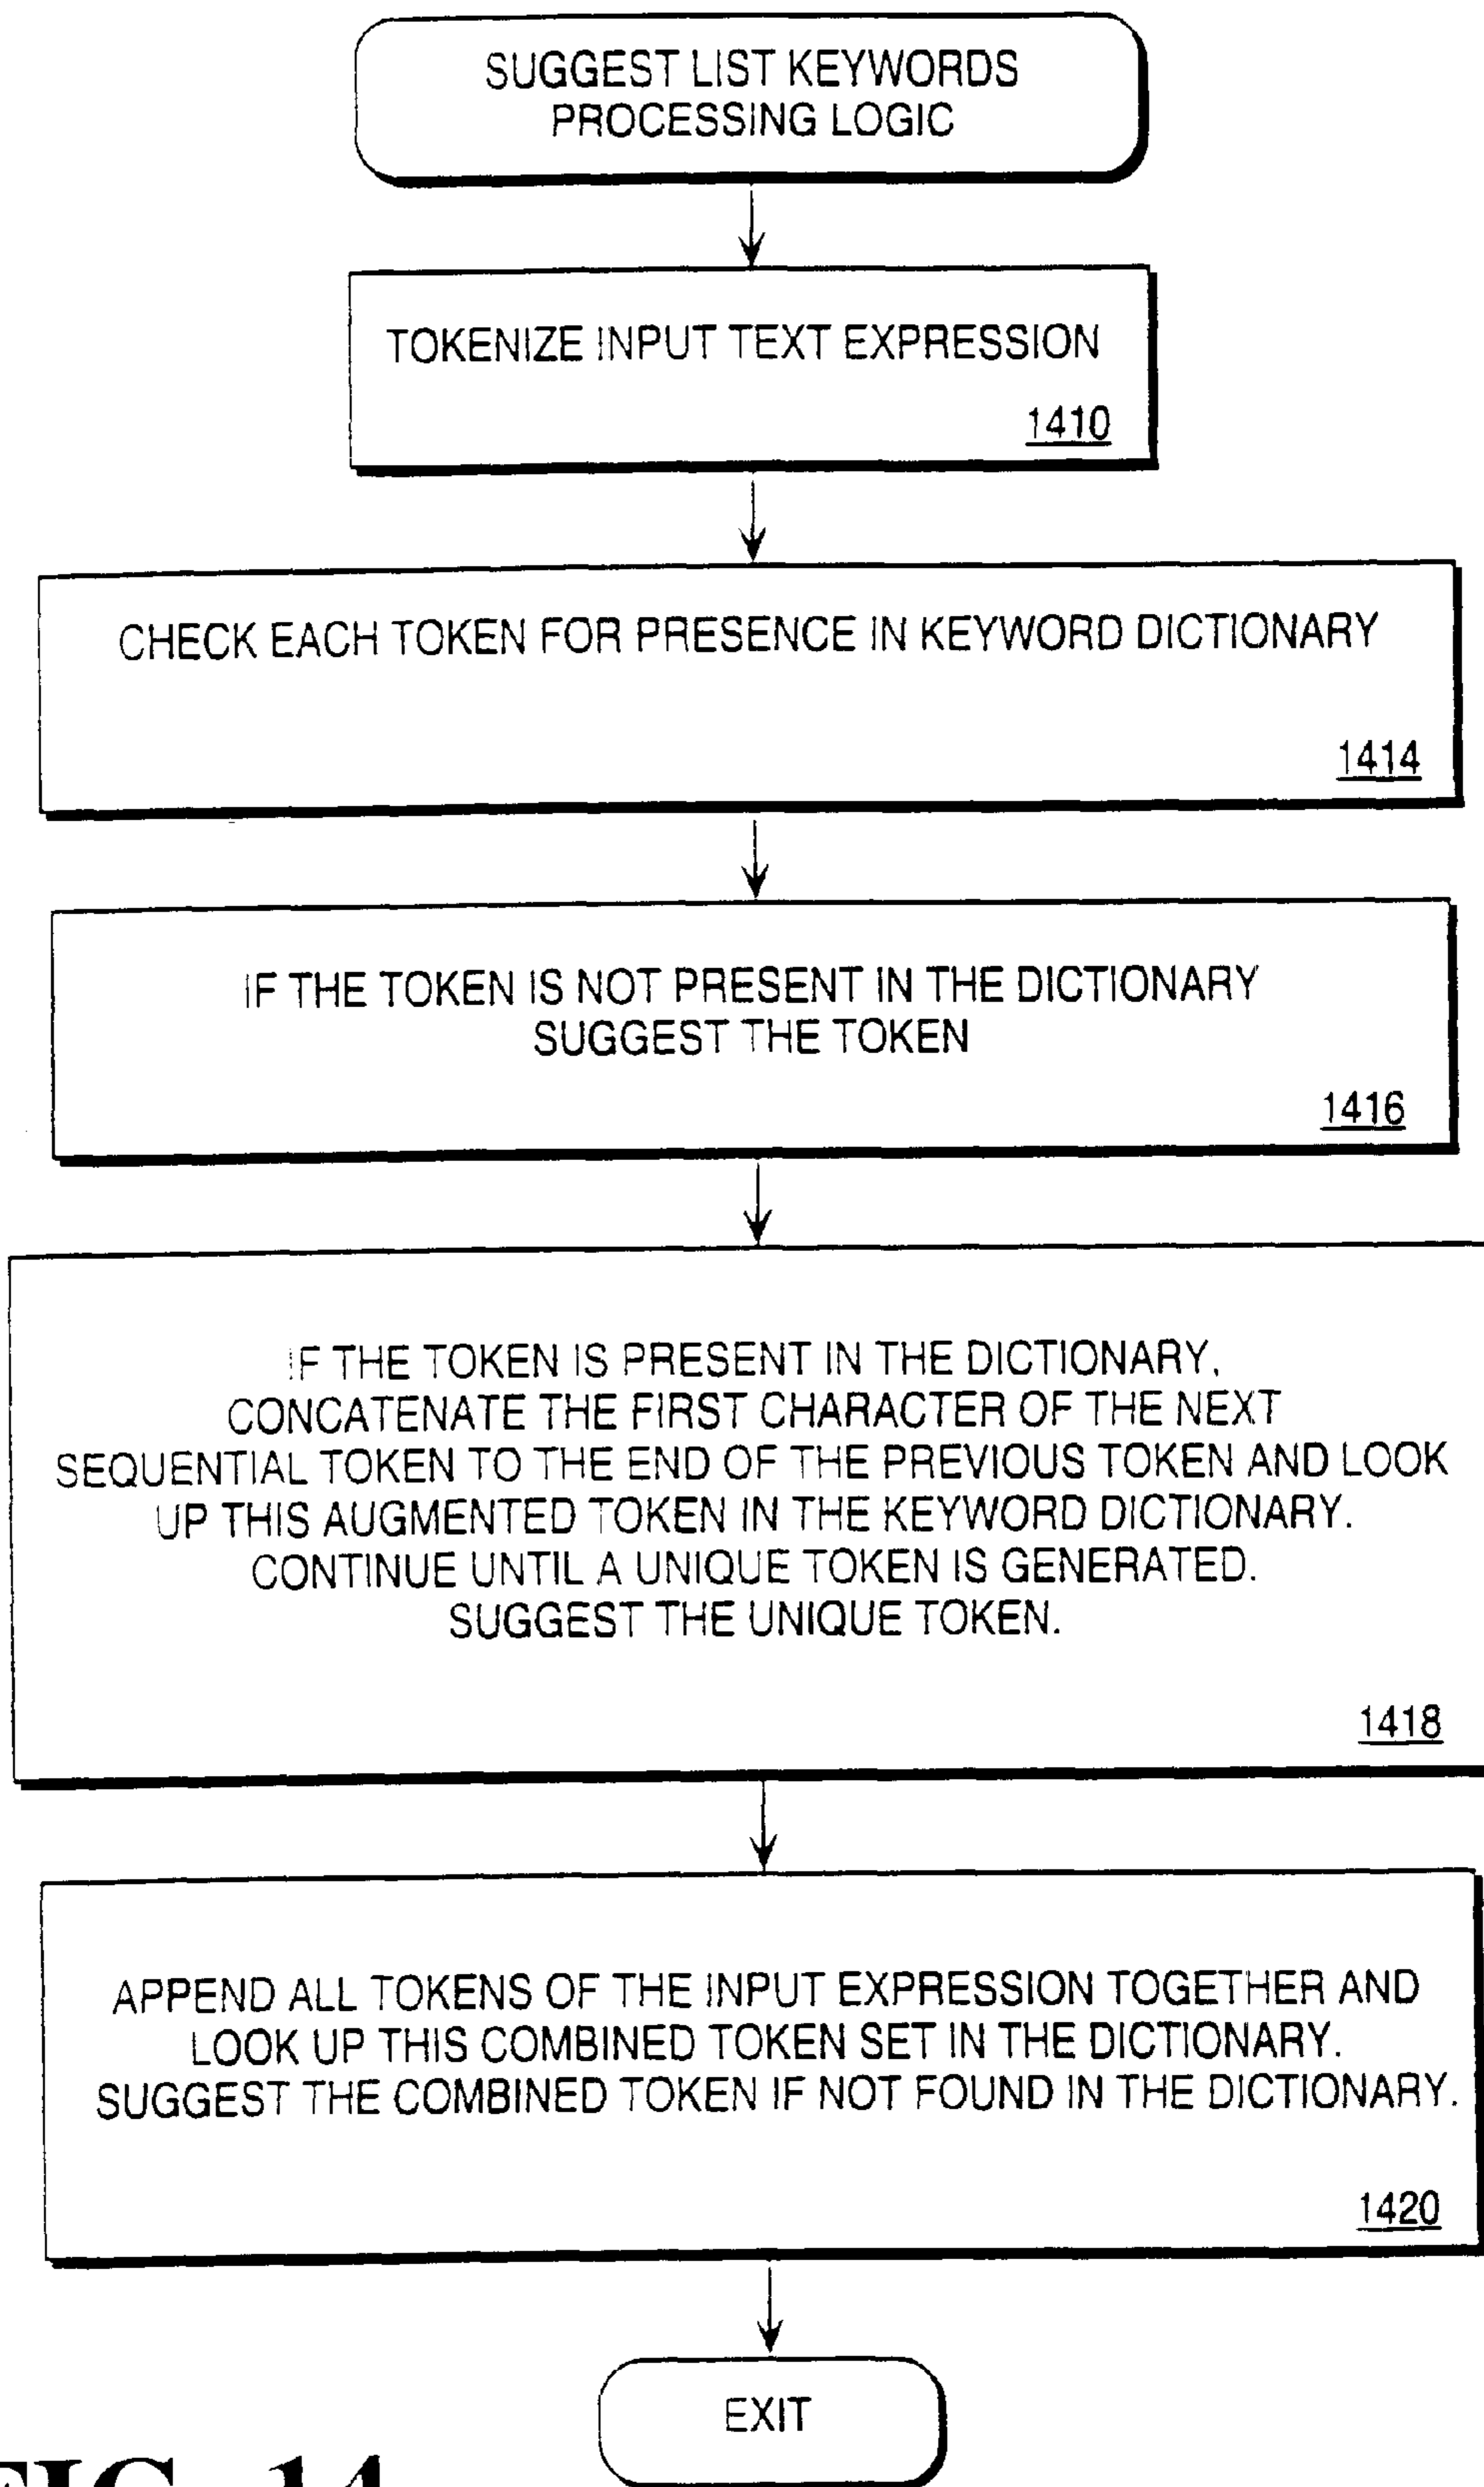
SUGGEST LIST KEYWORDS PROCESSING LOGIC

TOKENIZE INPUT TEXT EXPRESSION

1410

CHECK EACH TOKEN FOR PRESENCE IN KEYWORD DICTIONARY

1414

IF THE TOKEN IS NOT PRESENT IN THE DICTIONARY SUGGEST THE TOKEN

1416

IF THE TOKEN IS PRESENT IN THE DICTIONARY, CONCATENATE THE FIRST CHARACTER OF THE NEXT SEQUENTIAL TOKEN TO THE END OF THE PREVIOUS TOKEN AND LOOK UP THIS AUGMENTED TOKEN IN THE KEYWORD DICTIONARY. CONTINUE UNTIL A UNIQUE TOKEN IS GENERATED. SUGGEST THE UNIQUE TOKEN.

1418

APPEND ALL TOKENS OF THE INPUT EXPRESSION TOGETHER AND LOOK UP THIS COMBINED TOKEN SET IN THE DICTIONARY. SUGGEST THE COMBINED TOKEN IF NOT FOUND IN THE DICTIONARY.

1420

EXIT

FIG. 14